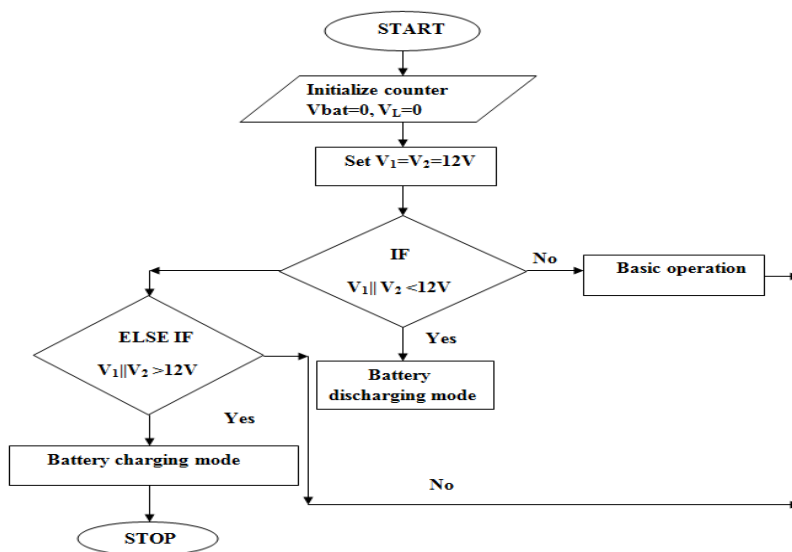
START

Initialize counter
Vbat=0, $V_L$=0

Set $V_1$=$V_2$=12V

IF
$V_1 || V_2$ <12V

No

Basic operation

Yes

Battery discharging mode

ELSE IF
$V_1 || V_2$ >12V

Yes

Battery charging mode

No

STOP